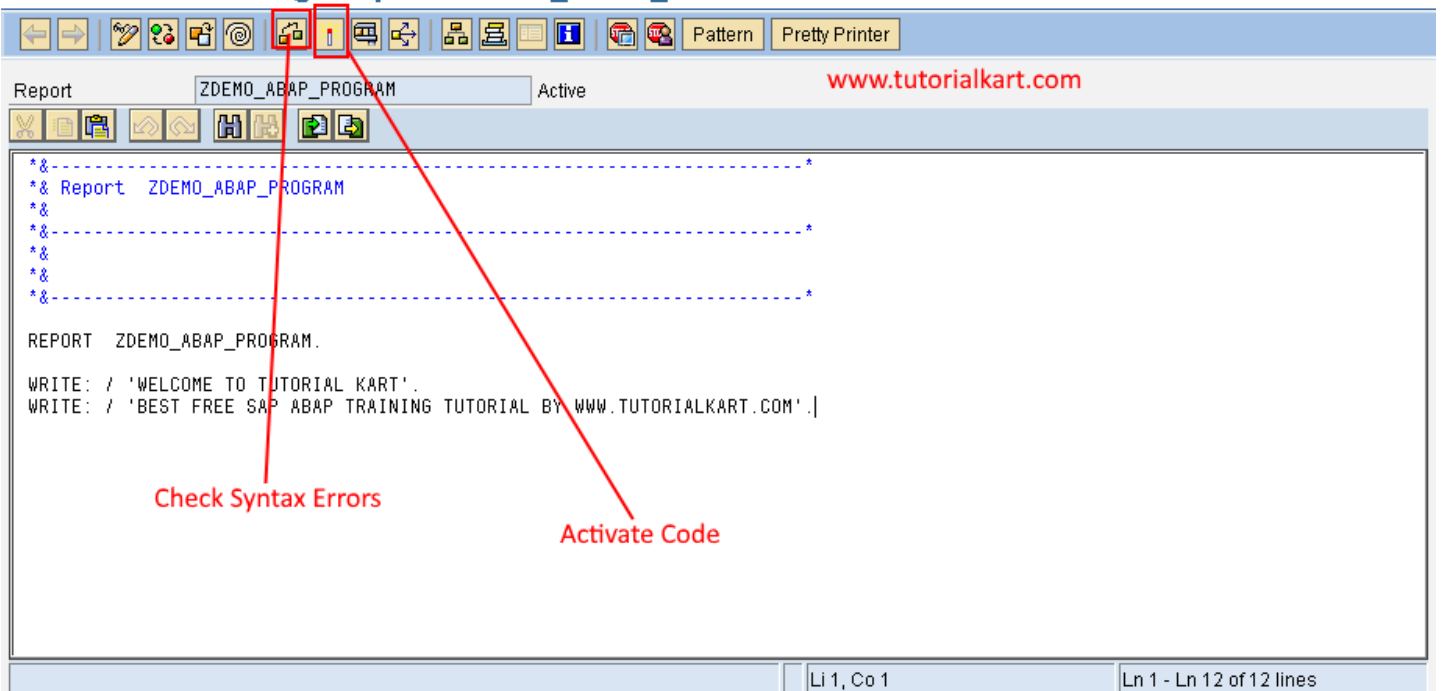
Pattern Pretty Printer

Report ZDEMO_ABAP_PROGRAM Active

www.tutorialkart.com

*&---------------------------------------------------------------------*
*& Report ZDEMO_ABAP_PROGRAM
*&
*&---------------------------------------------------------------------*
*&
*&
*&---------------------------------------------------------------------*

REPORT ZDEMO_ABAP_PROGRAM.

WRITE: / 'WELCOME TO TUTORIAL KART'.
WRITE: / 'BEST FREE SAP ABAP TRAINING TUTORIAL BY WWW.TUTORIALKART.COM'.

Check Syntax Errors

Activate Code

Li 1, Co 1

Ln 1 - Ln 12 of 12 lines